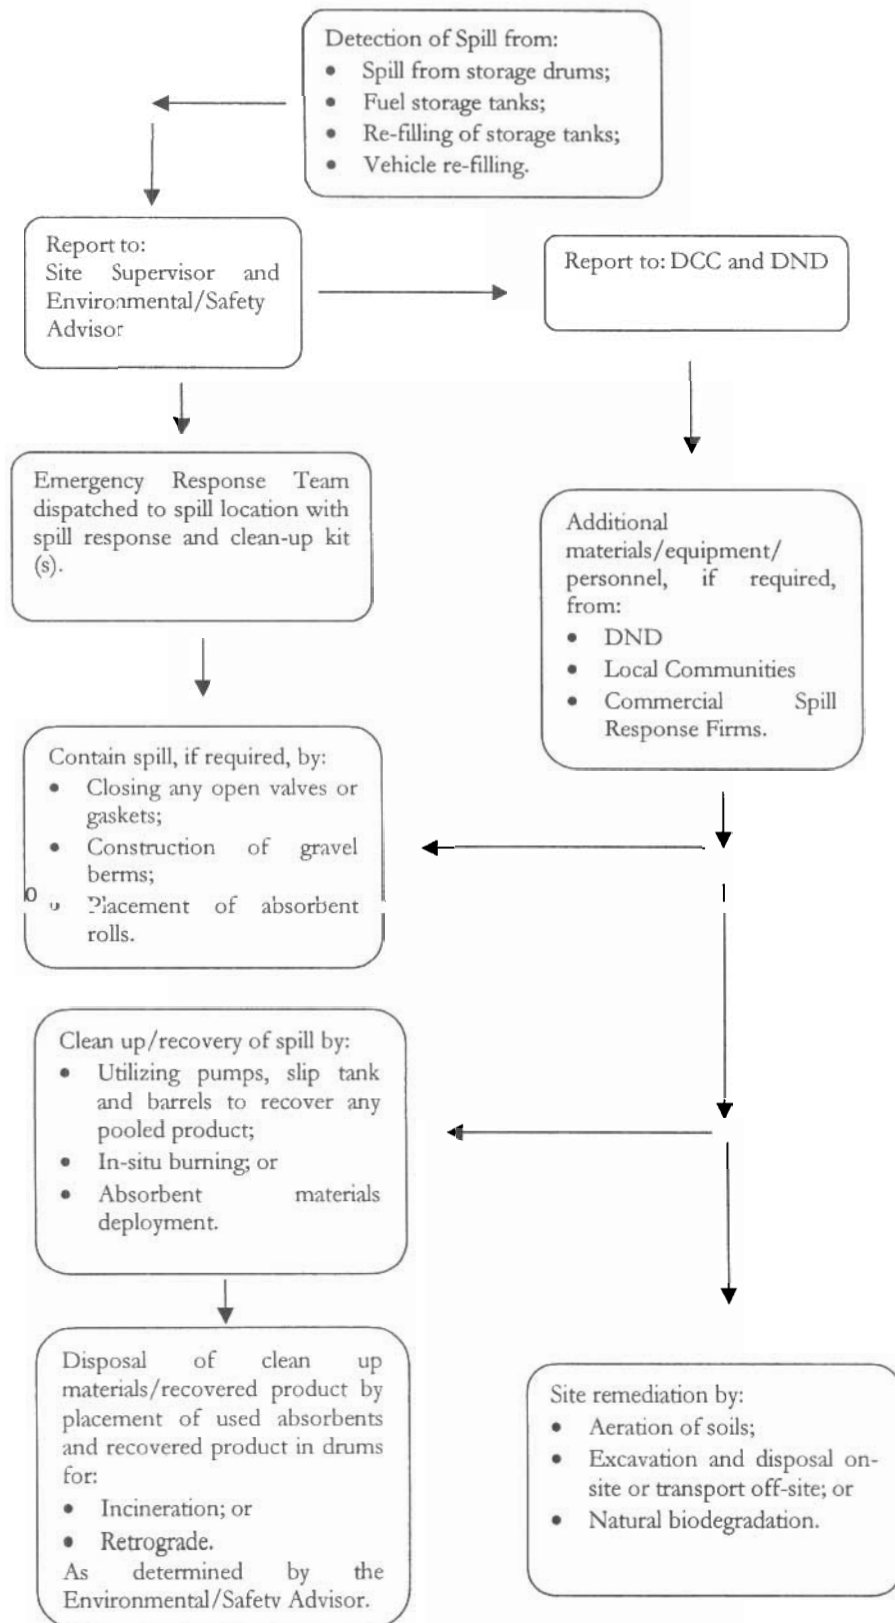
Detection of Spill from:
- Spill from storage drums;
- Fuel storage tanks;
- Re-filling of storage tanks;
- Vehicle re-filling.

Report to:
Site Supervisor and Environmental/Safety Advisor

Report to: DCC and DND

Emergency Response Team dispatched to spill location with spill response and clean-up kit (s).

Additional materials/equipment/ personnel, if required, from:
- DND
- Local Communities
- Commercial Spill Response Firms.

Contain spill, if required, by:
- Closing any open valves or gaskets;
- Construction of gravel berms;
- Placement of absorbent rolls.

Clean up/recovery of spill by:
- Utilizing pumps, slip tank and barrels to recover any pooled product;
- In-situ burning; or
- Absorbent materials deployment.

Disposal of clean up materials/recovered product by placement of used absorbents and recovered product in drums for:
- Incineration; or
- Retrograde.
As determined by the Environmental/Safetv Advisor.

Site remediation by:
- Aeration of soils;
- Excavation and disposal on-site or transport off-site; or
- Natural biodegradation.